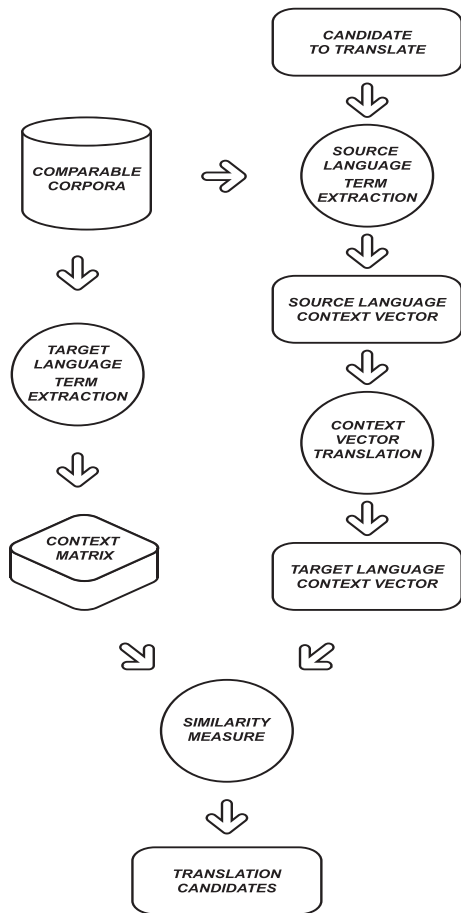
CANDIDATE TO TRANSLATE

COMPARABLE CORPORA

SOURCE LANGUAGE TERM EXTRACTION

SOURCE LANGUAGE CONTEXT VECTOR

TARGET LANGUAGE TERM EXTRACTION

CONTEXT VECTOR TRANSLATION

CONTEXT MATRIX

TARGET LANGUAGE CONTEXT VECTOR

SIMILARITY MEASURE

TRANSLATION CANDIDATES